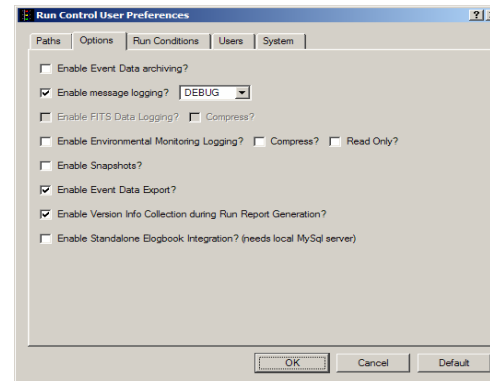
Run Control User Preferences

?

Paths | Options | Run Conditions | Users | System

Enable Event Data archiving?

Enable message logging? DEBUG

Enable FITS Data Logging? Compress?

Enable Environmental Monitoring Logging? Compress? Read Only?

Enable Snapshots?

Enable Event Data Export?

Enable Version Info Collection during Run Report Generation?

Enable Standalone Elogbook Integration? (needs local MySql server)

OK Cancel Default